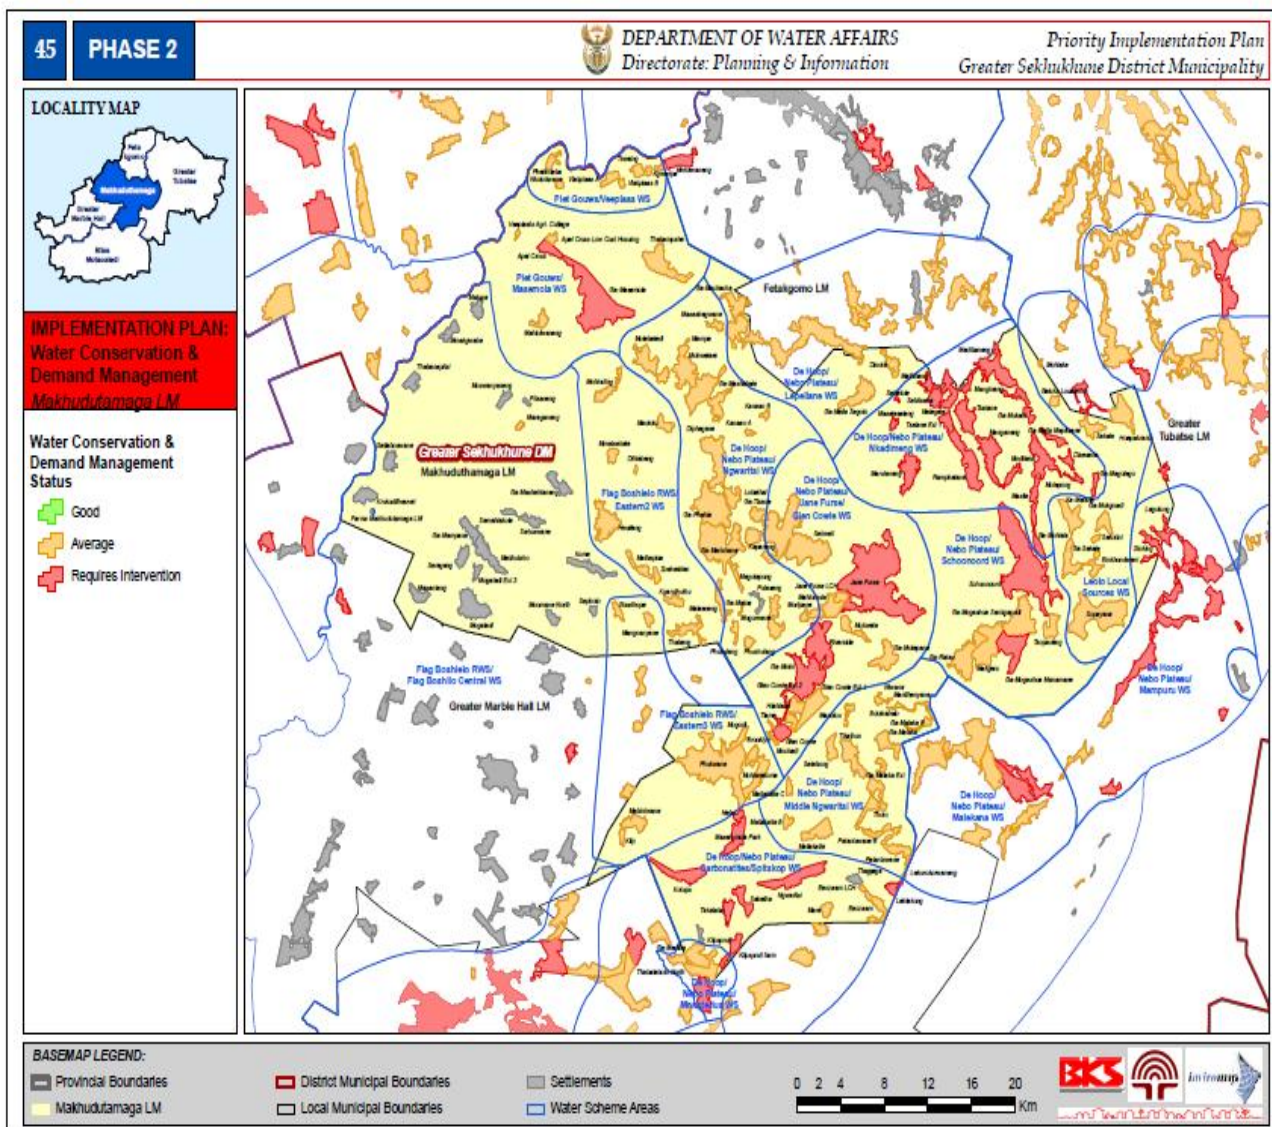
45 PHASE 2

DEPARTMENT OF WATER AFFAIRS
Directorate: Planning & Information

Priority Implementation Plan
Greater Sekhukhune District Municipality

LOCALITY MAP

Fetakgomo
Greater Tubatse
Makhuduthamaga
Greater Marble Hall
Elias Motsoaledi

IMPLEMENTATION PLAN:
Water Conservation & Demand Management
Makhudutamaga LM

Water Conservation & Demand Management Status
Good
Average
Requires Intervention

Piet Gouws/Veeplaas WS
Piet Gouws/ Masemola WS
Fetakgomo LM
De Hoop/ Nebo Plateau/ Lepellane WS
De Hoop/Nebo Plateau/ Nkadimeng WS
Greater Tubatse LM
Greater Sekhukhune DM
Makhuduthamaga LM
De Hoop/ Nebo Plateau/ Ngwaritsi WS
Flag Boshielo RWS/ Eastern2 WS
De Hoop/ Nebo Plateau/ Jane Furse/ Glen Cowie WS
De Hoop/ Nebo Plateau/ Schoonoord WS
Lebio Local Sources WS
De Hoop/ Nebo Plateau/ Mampuru WS
Flag Boshielo RWS/ Flag Boshilo Central WS
Greater Marble Hall LM
Flag Boshielo RWS/ Eastern3 WS
De Hoop/ Nebo Plateau/ Middle Ngwaritsi WS
De Hoop/ Nebo Plateau/ Malekana WS
De Hoop/Nebo Plateau/ Carbonatites/Spitskop WS
De Hoop/ Nebo Plateau/ Malekutu WS

BASEMAP LEGEND:
Provincial Boundaries
Makhudutamaga LM
District Municipal Boundaries
Local Municipal Boundaries
Settlements
Water Scheme Areas

0 2 4 8 12 16 20 Km

BKS
iViromap